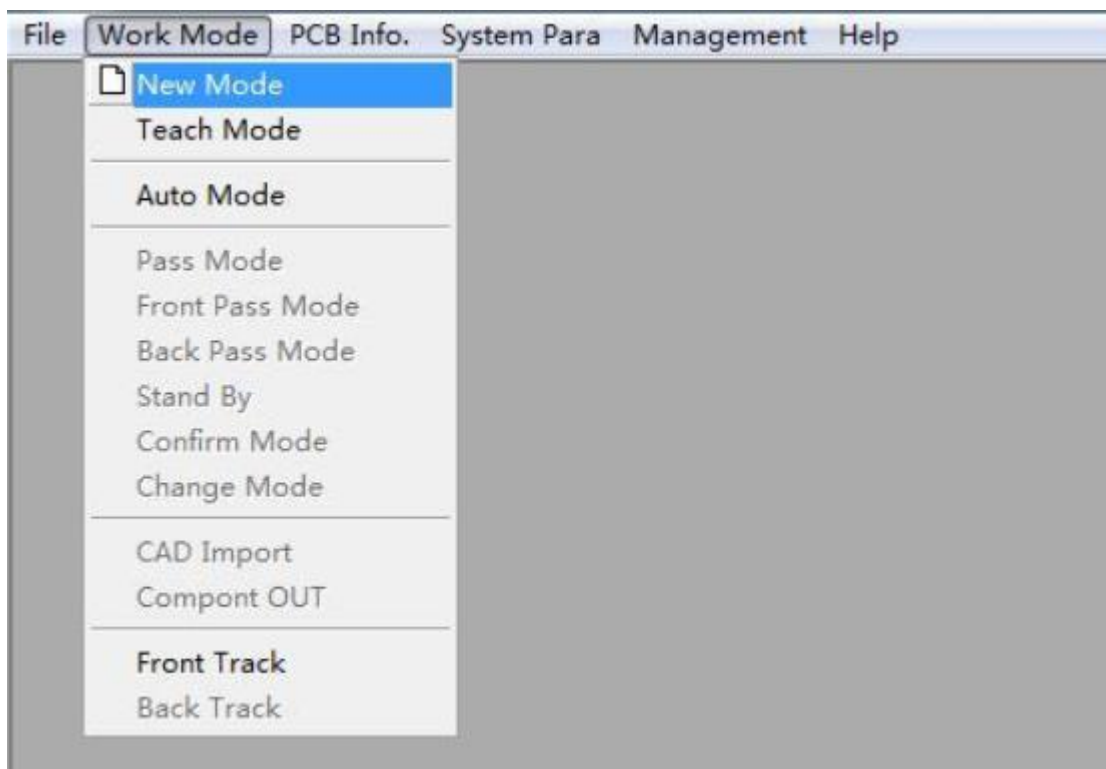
File Work Mode PCB Info. System Para Management Help

New Mode
Teach Mode

Auto Mode

Pass Mode
Front Pass Mode
Back Pass Mode
Stand By
Confirm Mode
Change Mode

CAD Import
Compont OUT

Front Track
Back Track